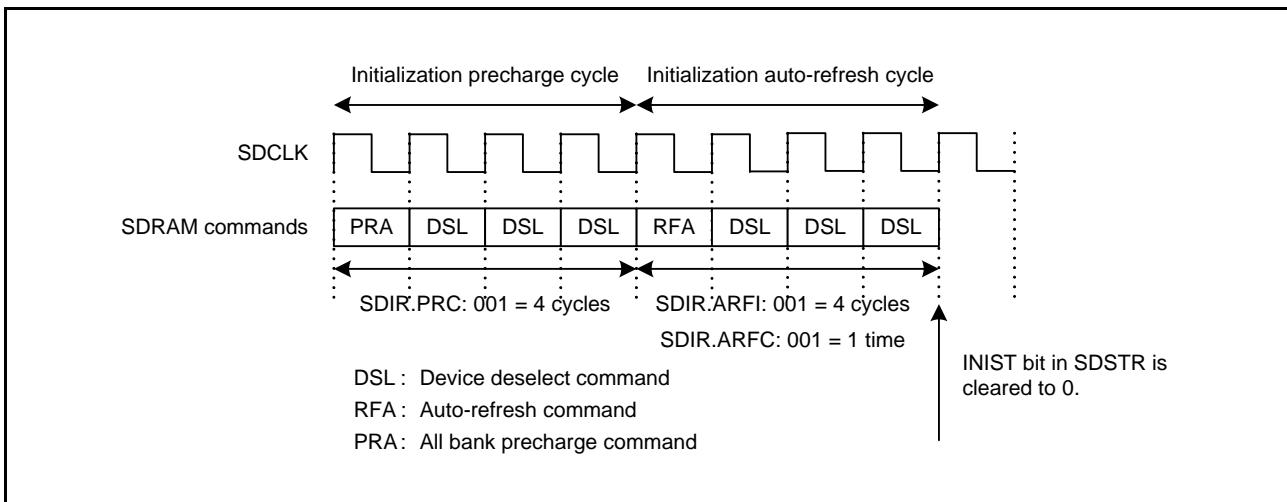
Initialization precharge cycle
Initialization auto-refresh cycle

SDCLK

SDRAM commands

| PRA | DSL | DSL | DSL | RFA | DSL | DSL | DSL |
|---|---|---|---|---|---|---|---|

SDIR.PRC: 001 = 4 cycles
SDIR.ARFI: 001 = 4 cycles
SDIR.ARFC: 001 = 1 time

DSL : Device deselect command
RFA : Auto-refresh command
PRA : All bank precharge command

INIST bit in SDSTR is cleared to 0.